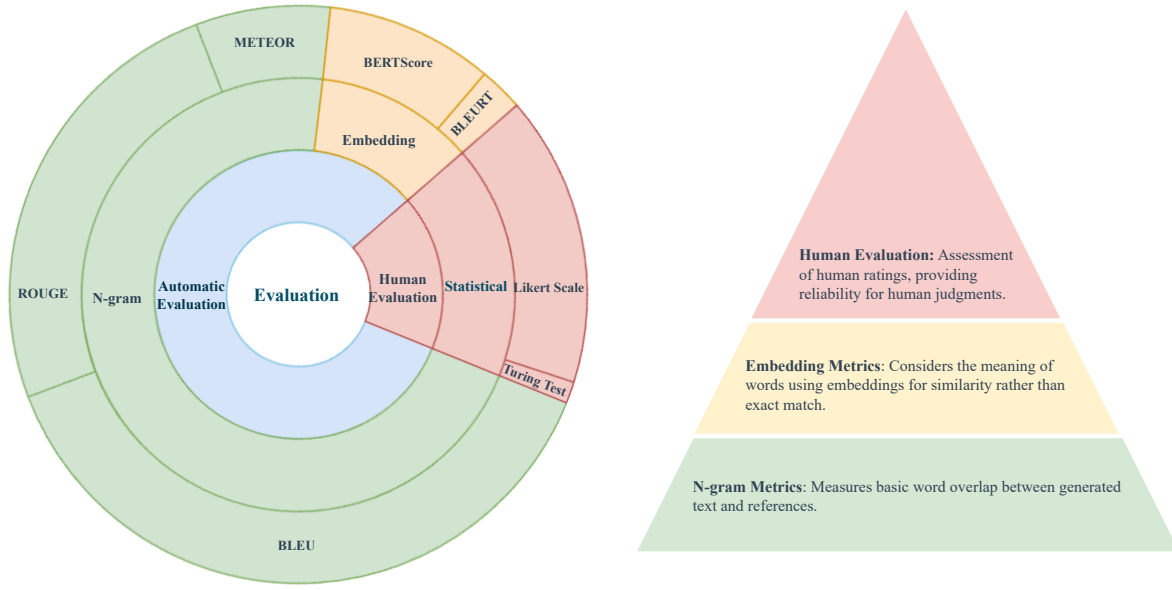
METEOR

BERTScore

BLEURT

Embedding

ROUGE

N-gram

Automatic Evaluation

Evaluation

Human Evaluation

Statistical

Likert Scale

Turing Test

BLEU

**Human Evaluation:** Assessment of human ratings, providing reliability for human judgments.

**Embedding Metrics**: Considers the meaning of words using embeddings for similarity rather than exact match.

**N-gram Metrics**: Measures basic word overlap between generated text and references.